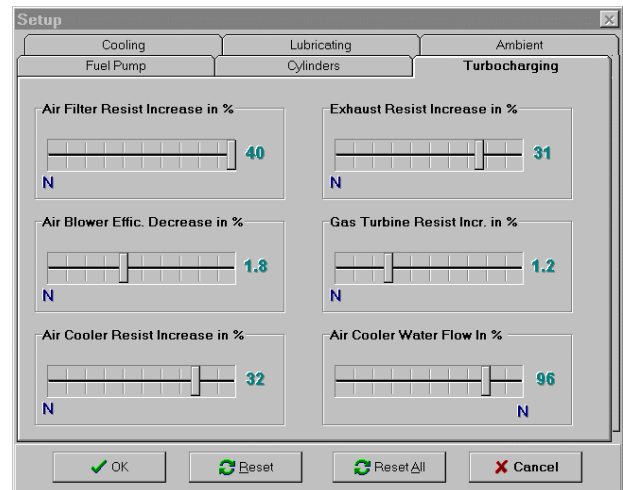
Setup

Cooling
Lubricating
Ambient
Fuel Pump
Cylinders
Turbocharging

Air Filter Resist Increase in %
40
N

Exhaust Resist Increase in %
31
N

Air Blower Effic. Decrease in %
1.8
N

Gas Turbine Resist Incr. in %
1.2
N

Air Cooler Resist Increase in %
32
N

Air Cooler Water Flow In %
96
N

OK
Reset
Reset All
Cancel